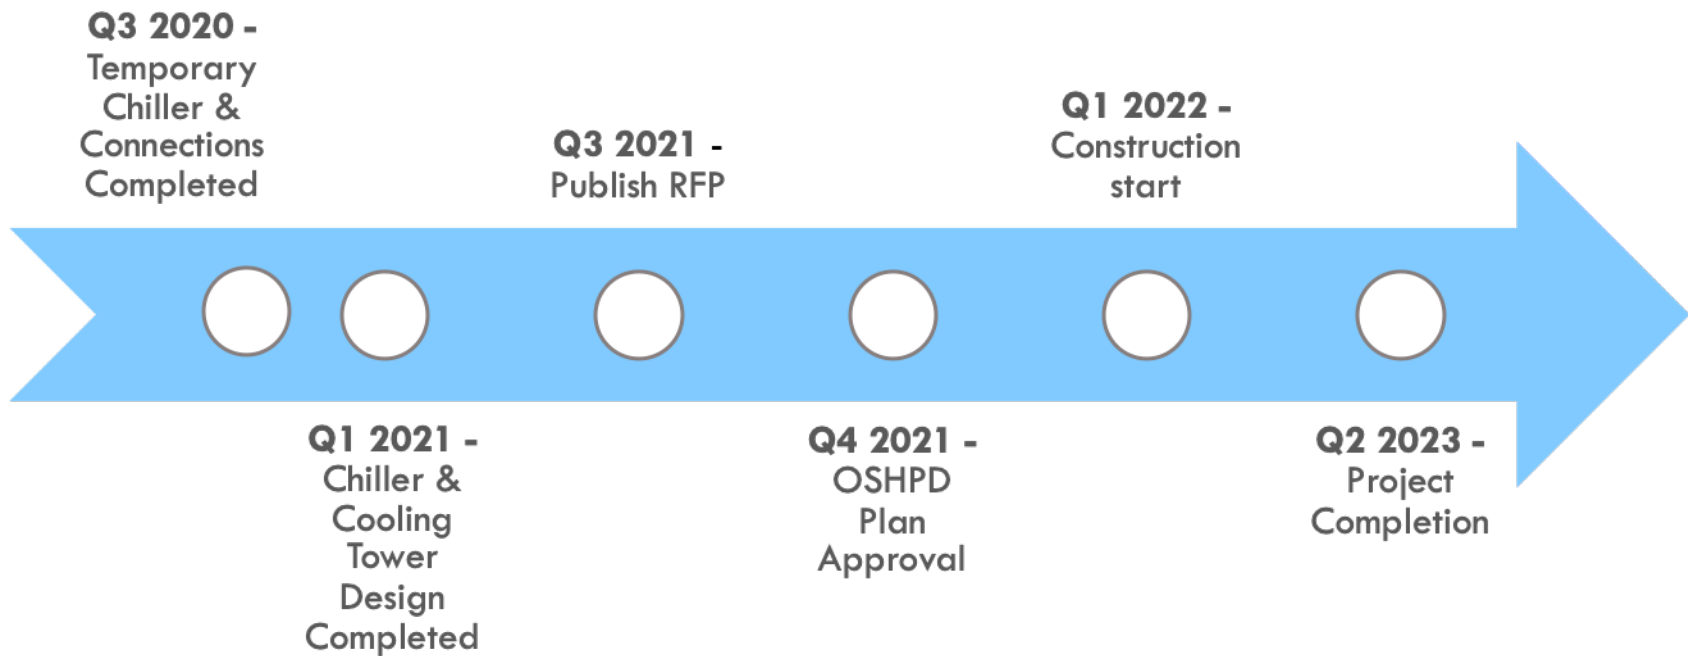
Q3 2020 - Temporary Chiller & Connections Completed

Q1 2021 - Chiller & Cooling Tower Design Completed

Q3 2021 - Publish RFP

Q4 2021 - OSHPD Plan Approval

Q1 2022 - Construction start

Q2 2023 - Project Completion